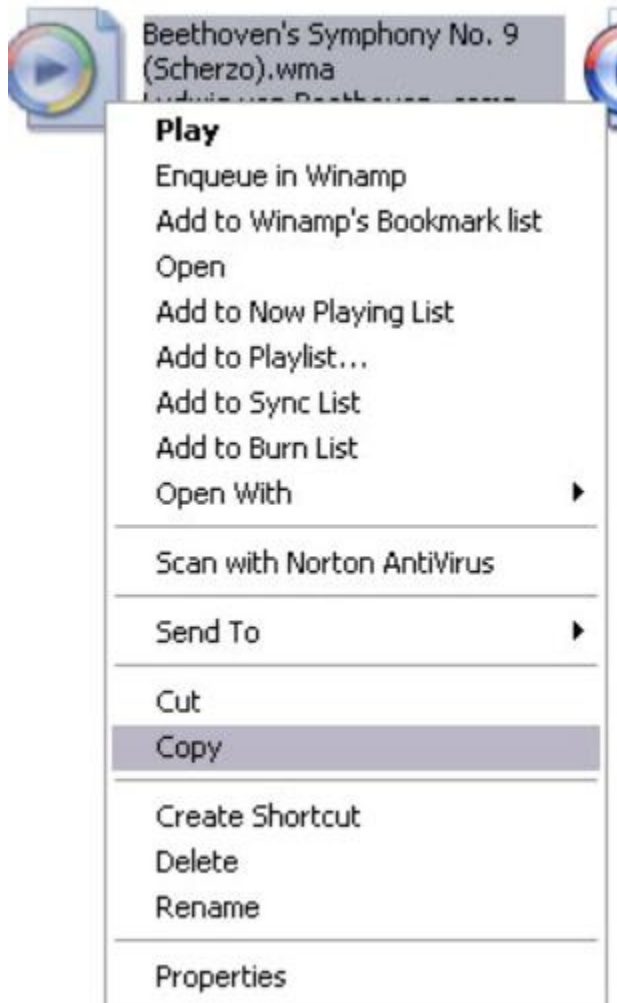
Beethoven's Symphony No. 9 (Scherzo).wma
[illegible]

Play
Enqueue in Winamp
Add to Winamp's Bookmark list
Open
Add to Now Playing List
Add to Playlist...
Add to Sync List
Add to Burn List
Open With

Scan with Norton AntiVirus

Send To

Cut
Copy

Create Shortcut
Delete
Rename

Properties